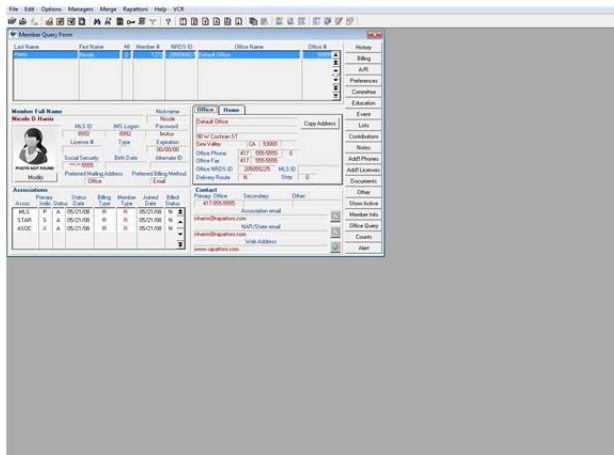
File Edit Options Managers Merge Rapattoni Help VCR

Member Query Form

| Last Name | First Name | MI | Member # | NRDS ID | Office Name | Office # |
|---|---|---|---|---|---|---|
| Harris | Nicole | D | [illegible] | 205005225 | Default Office | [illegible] |

History
Billing
A/R
Preferences
Committee
Education
Event
Lists
Contributions
Notes
Add'l Phones
Add'l Licenses
Documents
Other
Show Active
Member Info
Office Query
Counts
Alert

Member Full Name
Nicole D Harris
Nickname
Nicole
MLS ID
8992
IMS Logon
8992
Password
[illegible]
License #
Type
Expiration
00/00/00
Social Security
***-**-5555
Birth Date
Alternate ID
PHOTO NOT FOUND
Modify
Preferred Mailing Address
Office
Preferred Billing Method
Email

Office Home
Default Office
Copy Address
98 W Cochran ST
Simi Valley CA 93065
Office Phone 417 555-5555 0
Office Fax 417 555-5555
Office NRDS ID 205005225 MLS ID
Delivery Route N Stop 0

Associations
| Assoc | Primary Indic | Status | Status Date | Billing Type | Member Type | Joined Date | Billed Status |
|---|---|---|---|---|---|---|---|
| MLS | P | A | 05/21/08 | R | R | 05/21/08 | N |
| STAR | S | A | 05/21/08 | R | R | 05/21/08 | N |
| ASOC | X | A | 05/21/08 | R | R | 05/21/08 | N |

Contact
Primary Office Secondary Other
417-555-5555
Association email
nharris@rapattoni.com
NAR/State email
nharris@rapattoni.com
Web Address
www.rapattoni.com